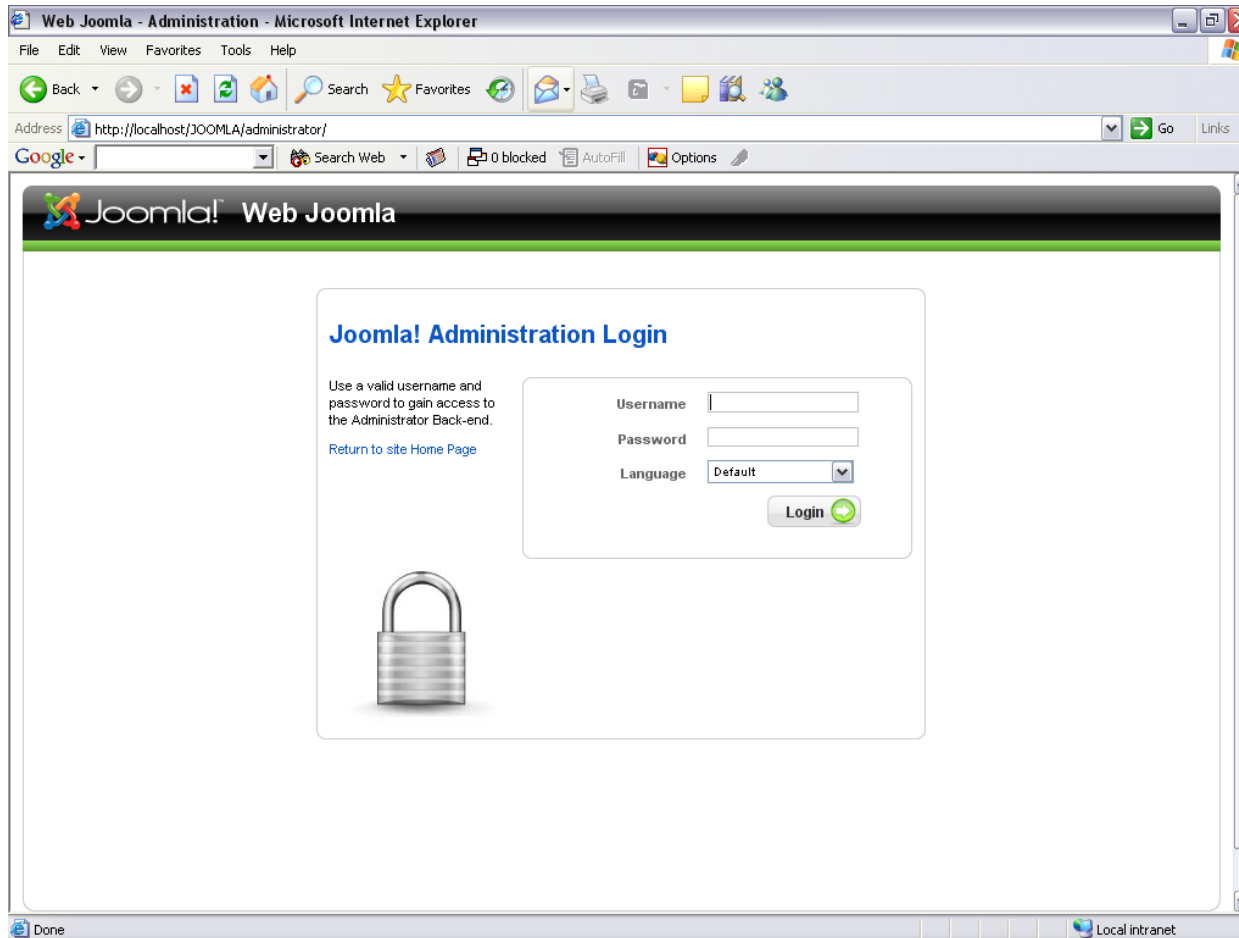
Web Joomla - Administration - Microsoft Internet Explorer

File Edit View Favorites Tools Help

Back Search Favorites

Address http://localhost/JOOMLA/administrator/ Go Links

Google Search Web 0 blocked AutoFill Options

Joomla! Web Joomla

Joomla! Administration Login

Use a valid username and password to gain access to the Administrator Back-end.

Return to site Home Page

Username

Password

Language Default

Login

Done Local intranet